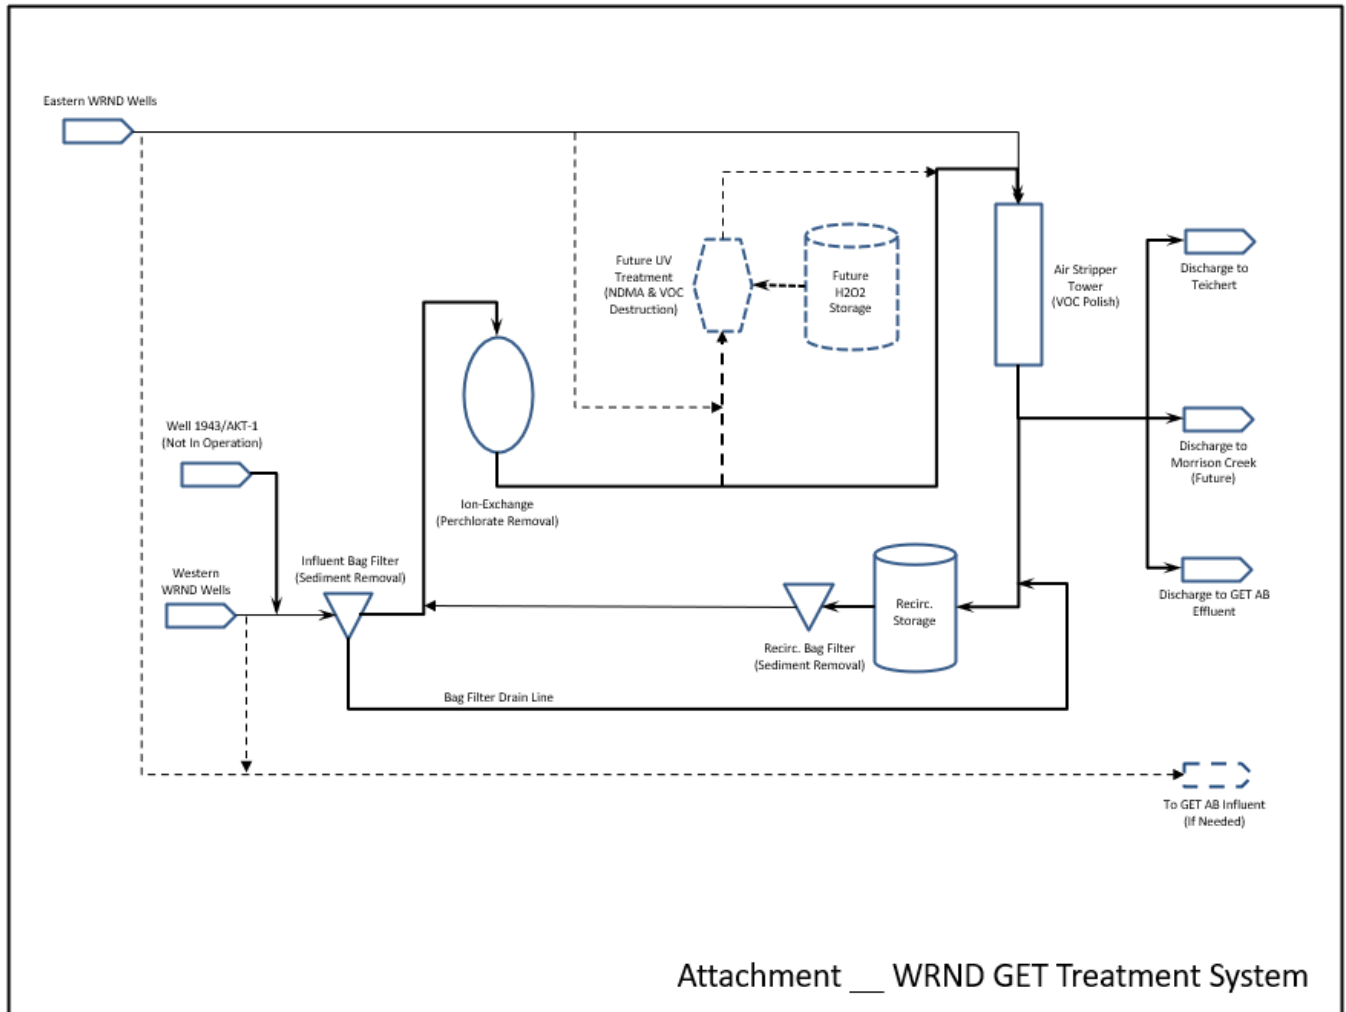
Eastern WRND Wells

Future UV Treatment (NDMA & VOC Destruction)

Future H2O2 Storage

Air Stripper Tower (VOC Polish)

Discharge to Teichert

Well 1943/AKT-1 (Not In Operation)

Ion-Exchange (Perchlorate Removal)

Discharge to Morrison Creek (Future)

Western WRND Wells

Influent Bag Filter (Sediment Removal)

Recirc. Storage

Discharge to GET AB Effluent

Recirc. Bag Filter (Sediment Removal)

Bag Filter Drain Line

To GET AB Influent (If Needed)

Attachment __ WRND GET Treatment System